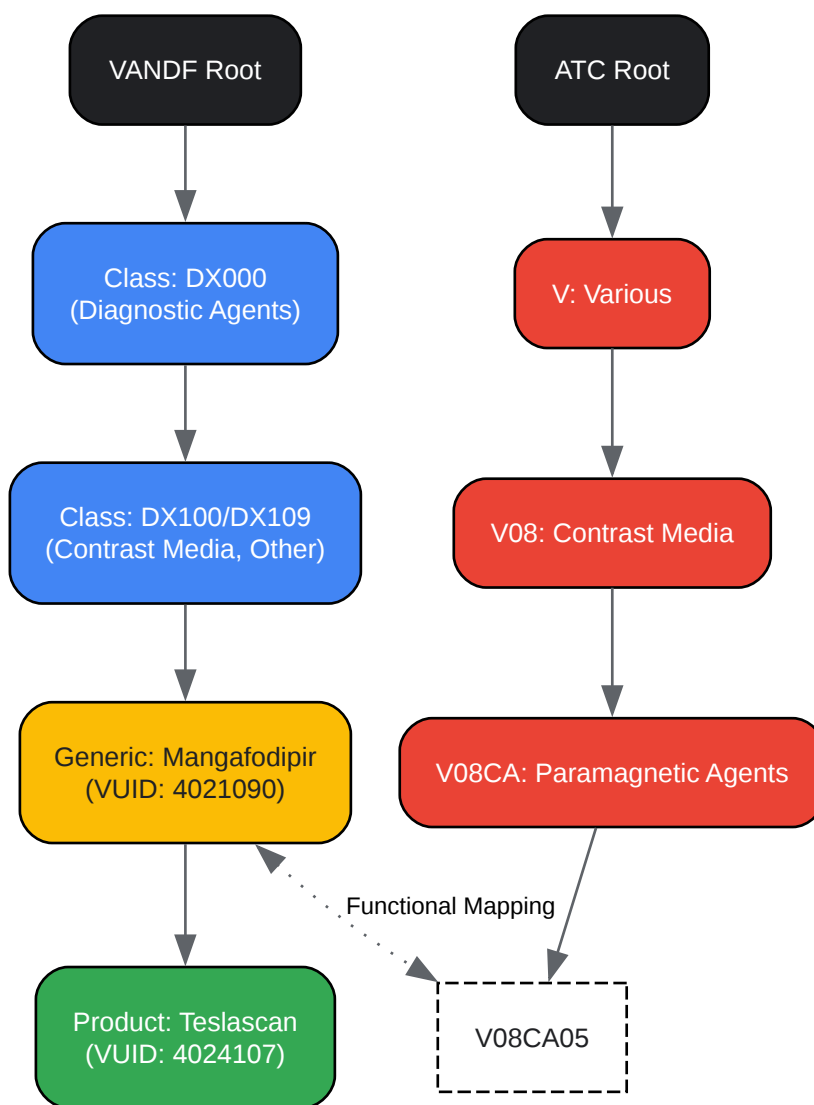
VANDF Root

Class: DX000
(Diagnostic Agents)

Class: DX100/DX109
(Contrast Media, Other)

Generic: Mangafodipir
(VUID: 4021090)

Product: Teslascan
(VUID: 4024107)

ATC Root

V: Various

V08: Contrast Media

V08CA: Paramagnetic Agents

Functional Mapping

V08CA05